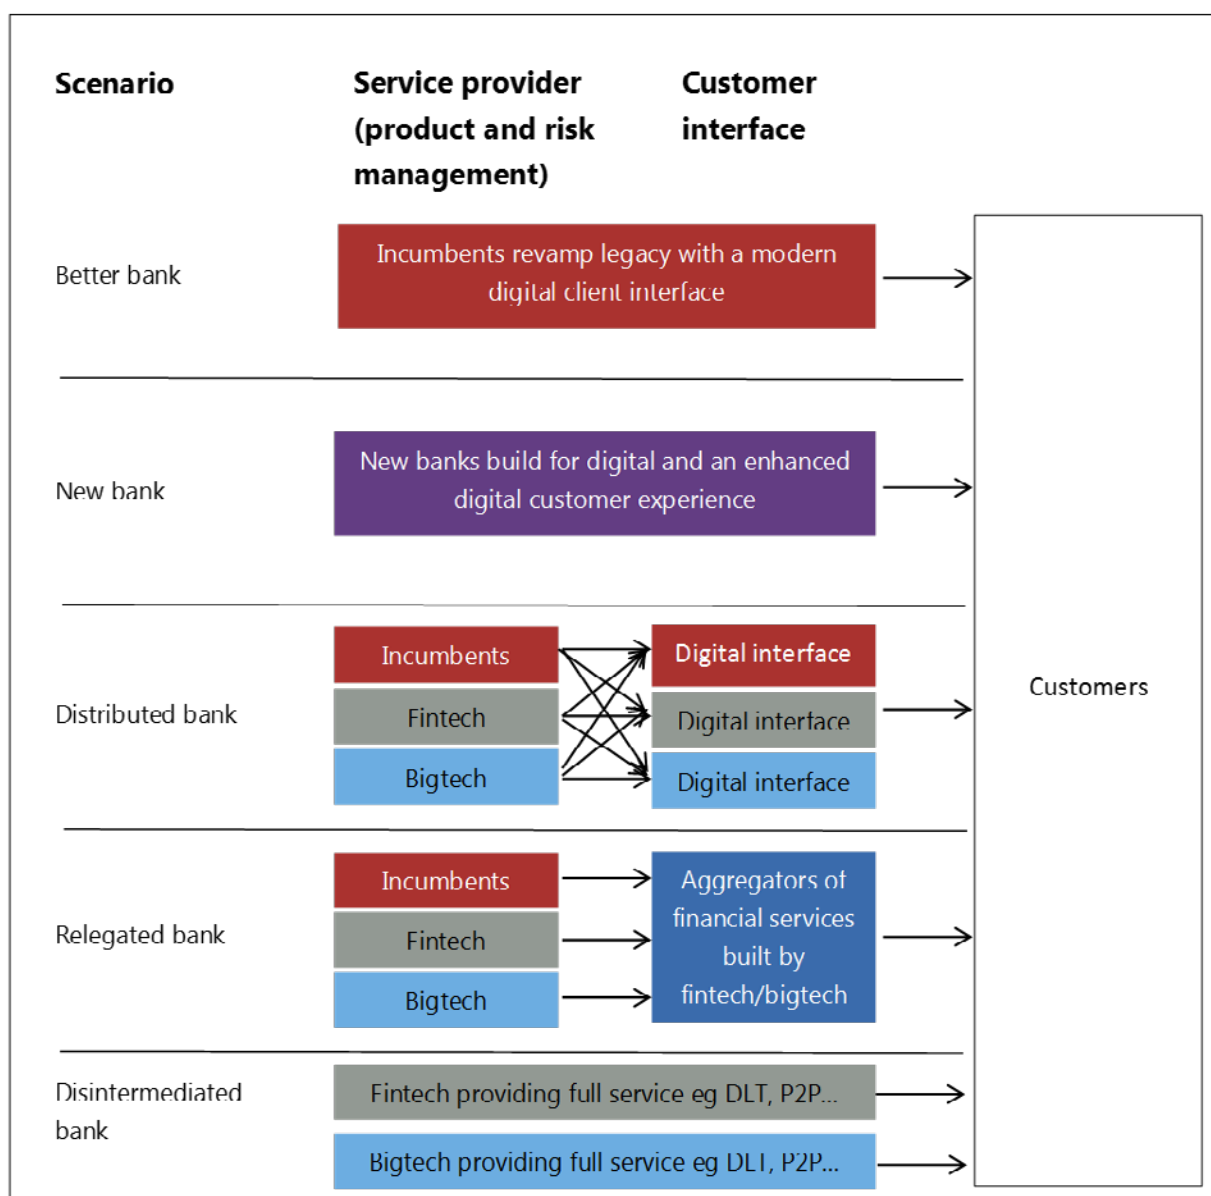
Scenario

Service provider (product and risk management)

Customer interface

Better bank

Incumbents revamp legacy with a modern digital client interface

New bank

New banks build for digital and an enhanced digital customer experience

Distributed bank

Incumbents

Fintech

Bigtech

Digital interface

Digital interface

Digital interface

Relegated bank

Incumbents

Fintech

Bigtech

Aggregators of financial services built by fintech/bigtech

Disintermediated bank

Fintech providing full service eg DLT, P2P...

Bigtech providing full service eg DLT, P2P...

Customers